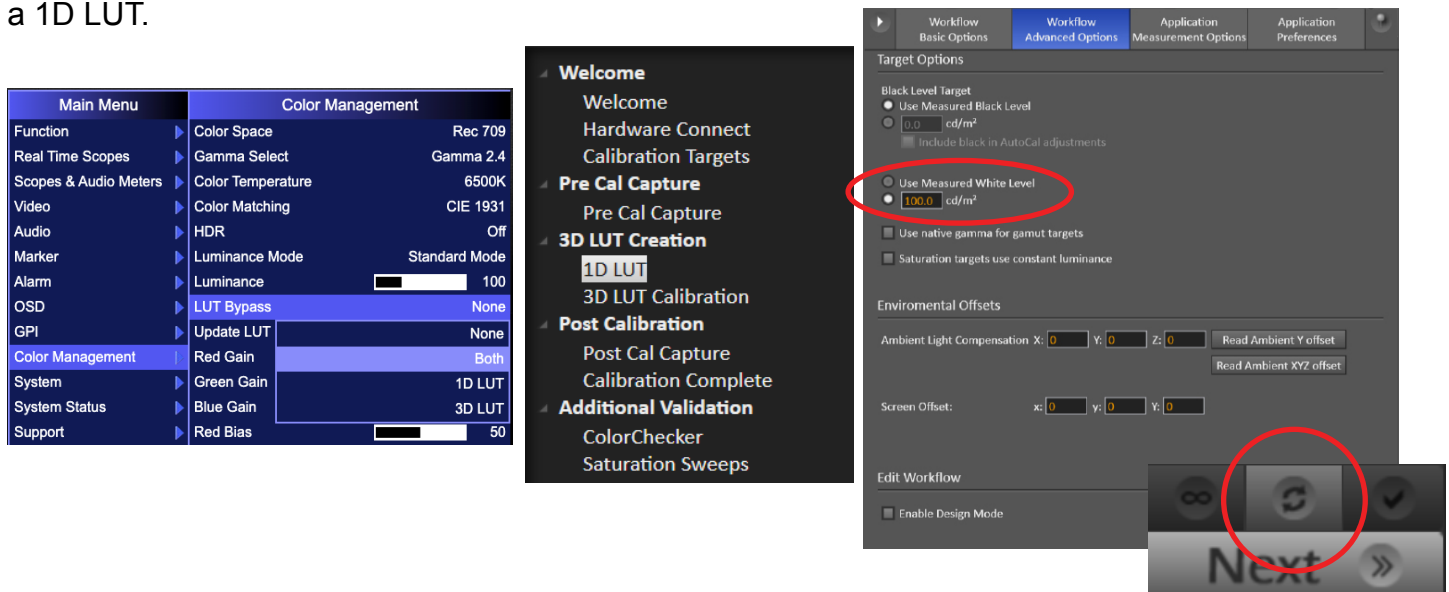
a 1D LUT.

| Main Menu | Color Management | |
|---|---|---|
| Function | Color Space | Rec 709 |
| Real Time Scopes | Gamma Select | Gamma 2.4 |
| Scopes & Audio Meters | Color Temperature | 6500K |
| Video | Color Matching | CIE 1931 |
| Audio | HDR | Off |
| Marker | Luminance Mode | Standard Mode |
| Alarm | Luminance | 100 |
| OSD | LUT Bypass | None |
| GPI | Update LUT | None |
| Color Management | Red Gain | Both |
| System | Green Gain | 1D LUT |
| System Status | Blue Gain | 3D LUT |
| Support | Red Bias | 50 |

Welcome
Welcome
Hardware Connect
Calibration Targets
Pre Cal Capture
Pre Cal Capture
3D LUT Creation
1D LUT
3D LUT Calibration
Post Calibration
Post Cal Capture
Calibration Complete
Additional Validation
ColorChecker
Saturation Sweeps

Workflow Basic Options | Workflow Advanced Options | Application Measurement Options | Application Preferences

Target Options

Black Level Target
Use Measured Black Level
0.0 cd/m²
Include black in AutoCal adjustments

Use Measured White Level
100.0 cd/m²

Use native gamma for gamut targets
Saturation targets use constant luminance

Enviromental Offsets

Ambient Light Compensation X: 0 Y: 0 Z: 0 Read Ambient Y offset
Read Ambient XYZ offset

Screen Offset: x: 0 y: 0 Y: 0

Edit Workflow

Enable Design Mode

Next